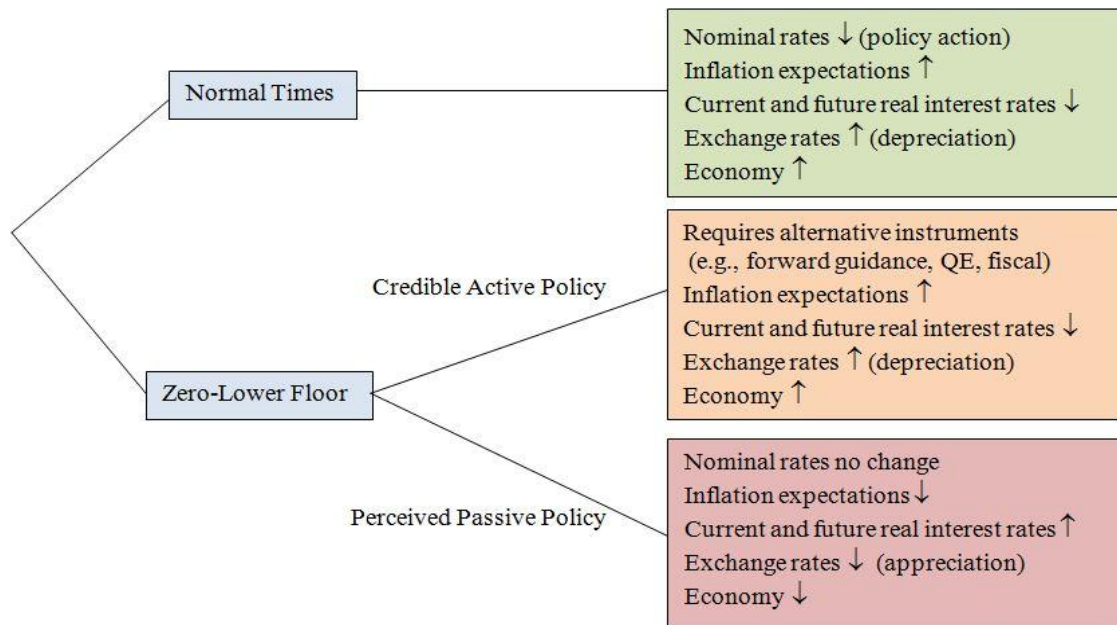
Normal Times

Nominal rates ↓ (policy action)
Inflation expectations ↑
Current and future real interest rates ↓
Exchange rates ↑ (depreciation)
Economy ↑

Credible Active Policy

Requires alternative instruments (e.g., forward guidance, QE, fiscal)
Inflation expectations ↑
Current and future real interest rates ↓
Exchange rates ↑ (depreciation)
Economy ↑

Zero-Lower Floor

Perceived Passive Policy

Nominal rates no change
Inflation expectations ↓
Current and future real interest rates ↑
Exchange rates ↓ (appreciation)
Economy ↓